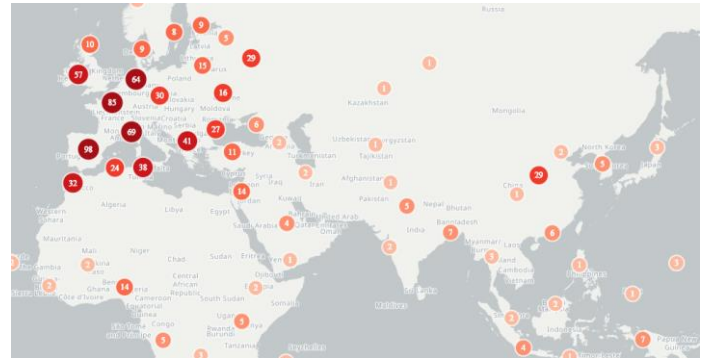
Russia
10
9
8
9
5
57
64
29
15
Poland
16
85
30
Kazakhstan
1
Moldova
Mongolia
69
27
6
Uzbekistan
Kyrgyzstan
41
2
North Korea
3
98
38
11
Turkmenistan
Tajikistan
2
5
24
Iraq
Iran
Afghanistan
32
14
1
29
China
1
Algeria
Libya
Egypt
Pakistan
5
Nepal
Bhutan
Kuwait
Bangladesh
4
India
1
7
6
Mauritania
Saudi Arabia
2
Myanmar
Mali
Niger
Chad
Sudan
Eritrea
2
Laos
2
1
2
14
Central African Republic
Djibouti
Cambodia
3
Ghana
Cameroon
South Sudan
2
Somalia
Vietnam
1
Côte d'Ivoire
Congo
Rwanda
Burundi
5
Maldives
2
2
5
Uganda
Tanzania
Seychelles
7
4